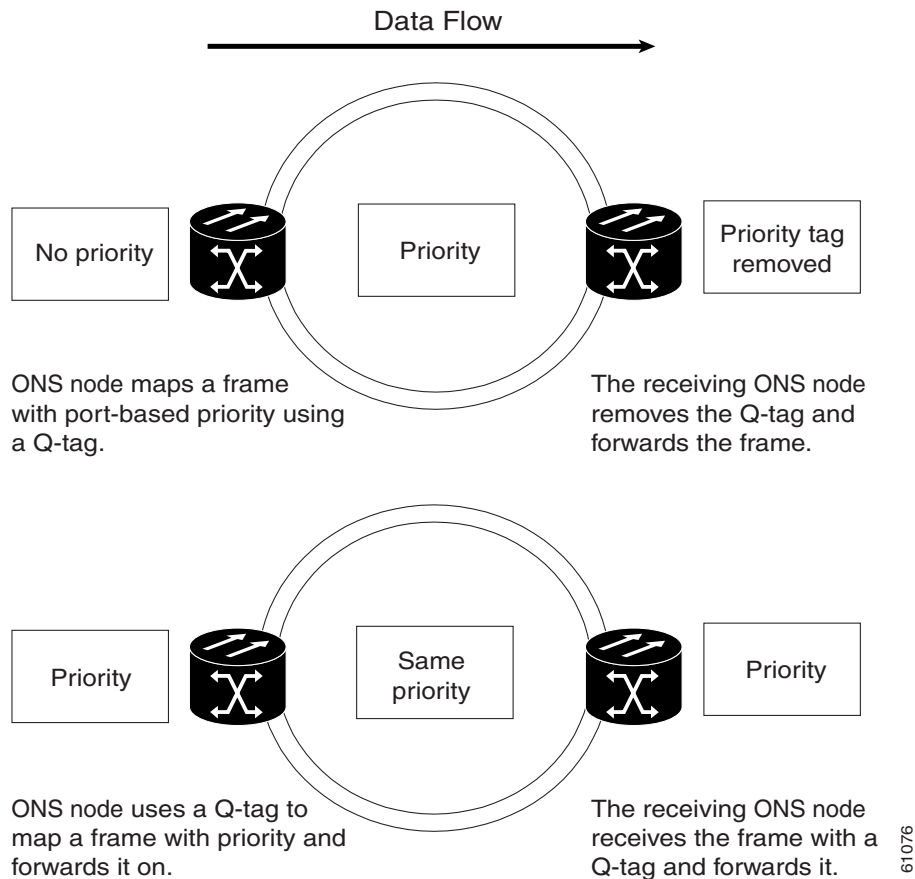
Data Flow

No priority

Priority

Priority tag removed

ONS node maps a frame with port-based priority using a Q-tag.

The receiving ONS node removes the Q-tag and forwards the frame.

Priority

Same priority

Priority

ONS node uses a Q-tag to map a frame with priority and forwards it on.

The receiving ONS node receives the frame with a Q-tag and forwards it.

61076